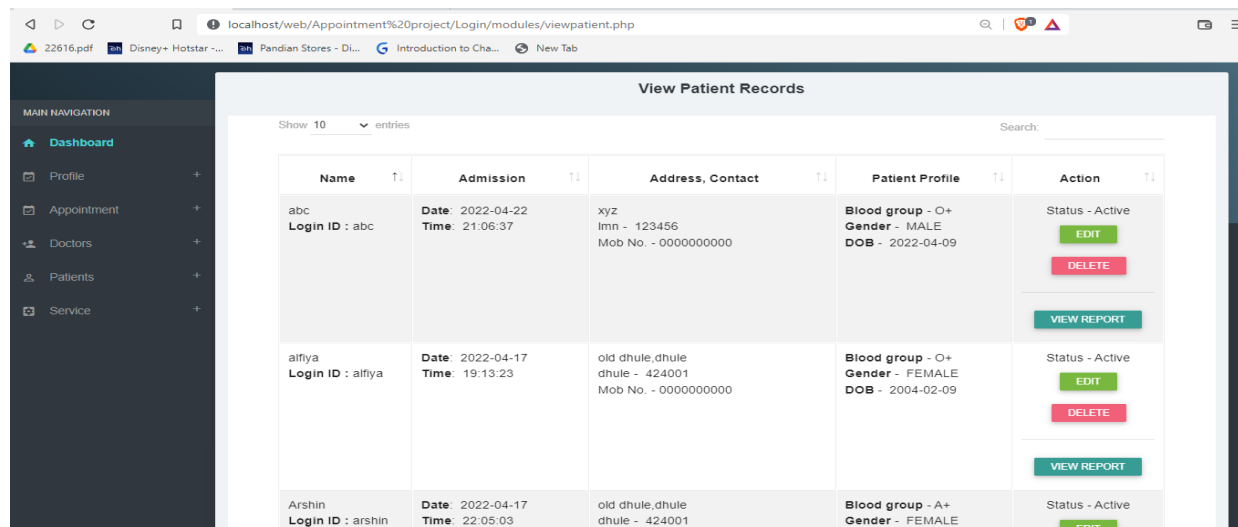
localhost/web/Appointment%20project/Login/modules/viewpatient.php

22616.pdf Disney+ Hotstar -... Pandian Stores - Di... Introduction to Cha... New Tab

MAIN NAVIGATION

Dashboard

Profile +

Appointment +

Doctors +

Patients +

Service +

View Patient Records

Show 10 entries

Search:

| Name | Admission | Address, Contact | Patient Profile | Action |
|---|---|---|---|---|
| abc **Login ID :** abc | **Date**: 2022-04-22 **Time**: 21:06:37 | xyz Imn - 123456 Mob No. - 0000000000 | **Blood group** - O+ **Gender** - MALE **DOB** - 2022-04-09 | Status - Active EDIT DELETE VIEW REPORT |
| alfiya **Login ID :** alfiya | **Date**: 2022-04-17 **Time**: 19:13:23 | old dhule,dhule dhule - 424001 Mob No. - 0000000000 | **Blood group** - O+ **Gender** - FEMALE **DOB** - 2004-02-09 | Status - Active EDIT DELETE VIEW REPORT |
| Arshin **Login ID :** arshin | **Date**: 2022-04-17 **Time**: 22:05:03 | old dhule,dhule dhule - 424001 | **Blood group** - A+ **Gender** - FEMALE | Status - Active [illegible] |